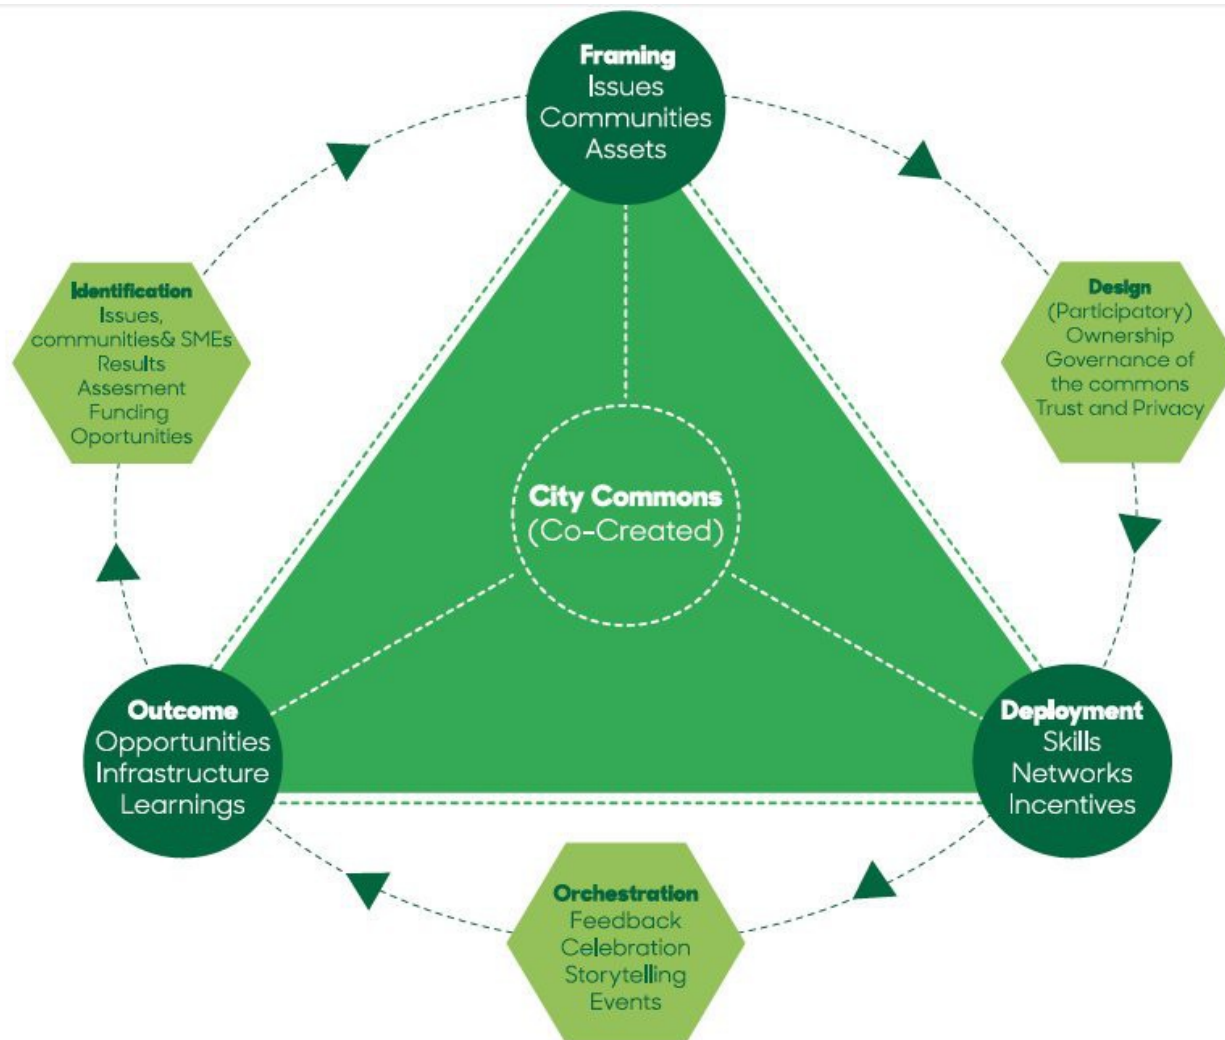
Framing
Issues
Communities
Assets

Identification
Issues,
communities& SMEs
Results
Assesment
Funding
Oportunities

Design
(Participatory)
Ownership
Governance of
the commons
Trust and Privacy

City Commons
(Co-Created)

Outcome
Opportunities
Infrastructure
Learnings

Deployment
Skills
Networks
Incentives

Orchestration
Feedback
Celebration
Storytelling
Events